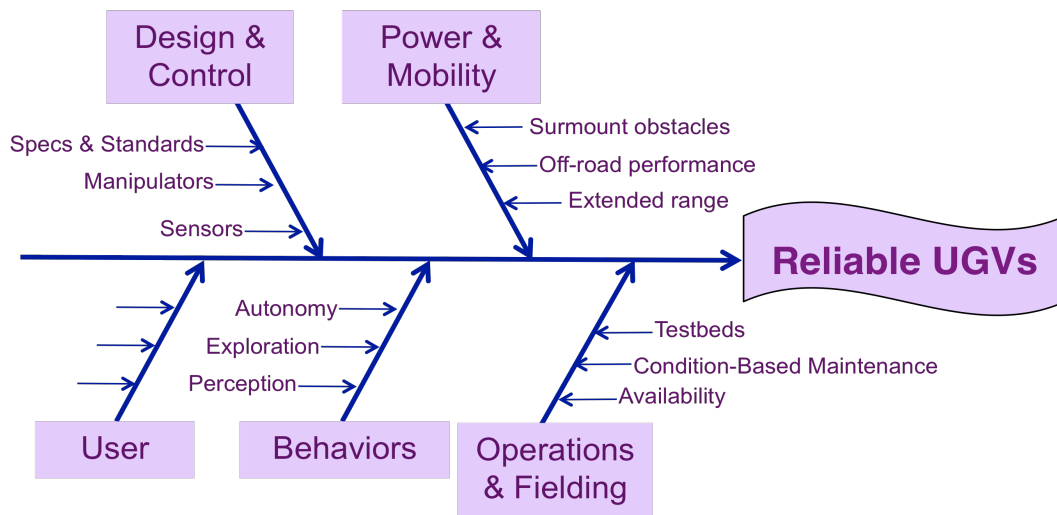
Design & Control

Power & Mobility

Specs & Standards

Manipulators

Sensors

Surmount obstacles

Off-road performance

Extended range

Reliable UGVs

Autonomy

Exploration

Perception

Testbeds

Condition-Based Maintenance

Availability

User

Behaviors

Operations & Fielding